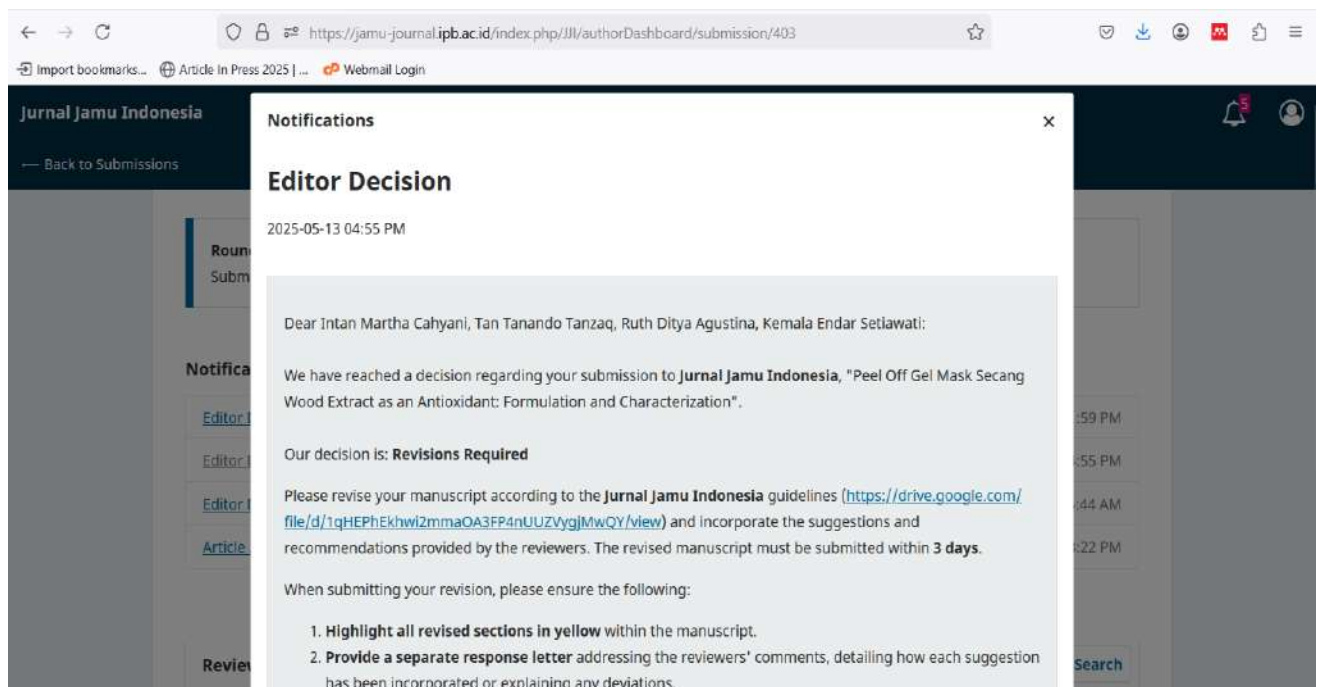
https://jamu-journal.ipb.ac.id/index.php/JJI/authorDashboard/submission/403

Import bookmarks... Article In Press 2025 | ... Webmail Login

Jurnal Jamu Indonesia

5

← Back to Submissions

Roun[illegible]
Subm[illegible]

Notifica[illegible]

Editor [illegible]
Editor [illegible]
Editor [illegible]
Article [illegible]

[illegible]59 PM
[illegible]55 PM
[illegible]44 AM
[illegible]22 PM

Revie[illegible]

Search

Notifications

×

Editor Decision

2025-05-13 04:55 PM

Dear Intan Martha Cahyani, Tan Tanando Tanzaq, Ruth Ditya Agustina, Kemala Endar Setiawati:

We have reached a decision regarding your submission to Jurnal Jamu Indonesia, "Peel Off Gel Mask Secang Wood Extract as an Antioxidant: Formulation and Characterization".

Our decision is: Revisions Required

Please revise your manuscript according to the Jurnal Jamu Indonesia guidelines (https://drive.google.com/file/d/1qHEPhEkhwi2mmaOA3FP4nUUZVygjMwQY/view) and incorporate the suggestions and recommendations provided by the reviewers. The revised manuscript must be submitted within 3 days.

When submitting your revision, please ensure the following:

1. Highlight all revised sections in yellow within the manuscript.
2. Provide a separate response letter addressing the reviewers' comments, detailing how each suggestion has been incorporated or explaining any deviations.